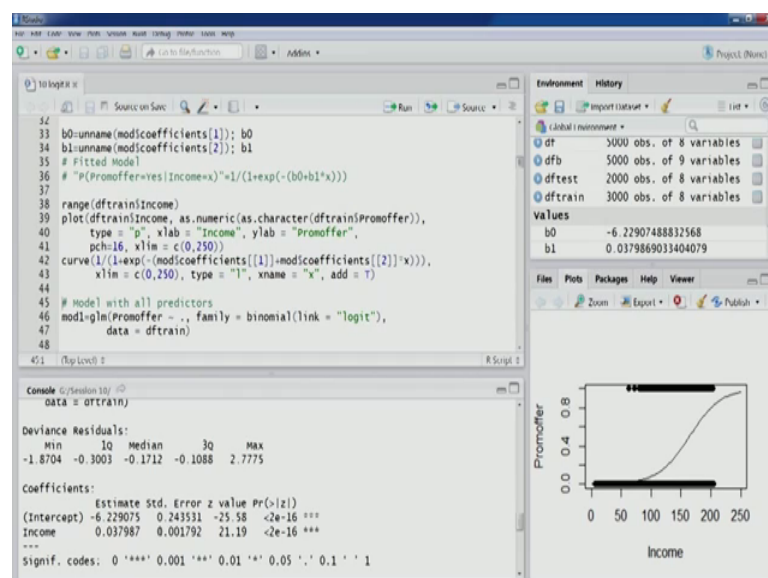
RStudio
File Edit Code View Plots Session Build Debug Profile Tools Help
Go to file/function | Addins | Project: (None)

10 logit.R ×
Source on Save | Run | Source
32
33 b0=unname(mod$coefficients[1]); b0
34 b1=unname(mod$coefficients[2]); b1
35 # Fitted Model
36 # "P(Promoffer=Yes|Income=x)"=1/(1+exp(-(b0+b1*x)))
37
38 range(dftrain$Income)
39 plot(dftrain$Income, as.numeric(as.character(dftrain$Promoffer)),
40 type = "p", xlab = "Income", ylab = "Promoffer",
41 pch=16, xlim = c(0,250))
42 curve(1/(1+exp(-(mod$coefficients[[1]]+mod$coefficients[[2]]*x))),
43 xlim = c(0,250), type = "l", xname = "x", add = T)
44
45 # Model with all predictors
46 mod1=glm(Promoffer ~ ., family = binomial(link = "logit"),
47 data = dftrain)
48
45:1 (Top Level) R Script

Console G:/Session 10/
data = dftrain)

Deviance Residuals:
Min 1Q Median 3Q Max
-1.8704 -0.3003 -0.1712 -0.1088 2.7775

Coefficients:
Estimate Std. Error z value Pr(>|z|)
(Intercept) -6.229075 0.243531 -25.58 <2e-16 ***
Income 0.037987 0.001792 21.19 <2e-16 ***
---
Signif. codes: 0 '***' 0.001 '**' 0.01 '*' 0.05 '.' 0.1 ' ' 1

Environment History
Import Dataset | List
Global Environment
df 5000 obs. of 8 variables
dfb 5000 obs. of 9 variables
dftest 2000 obs. of 8 variables
dftrain 3000 obs. of 8 variables
Values
b0 -6.22907488832568
b1 0.0379869033404079

Files Plots Packages Help Viewer
Zoom | Export | Publish

Promoffer
0.0 0.4 0.8
0 50 100 150 200 250
Income